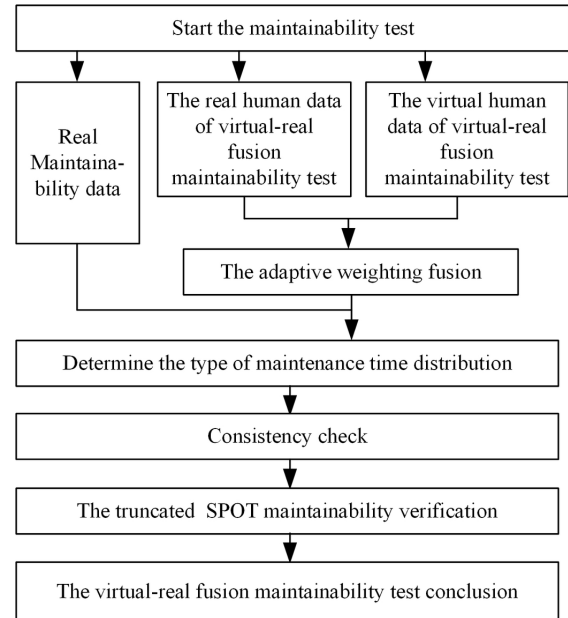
Start the maintainability test

Real Maintainability data

The real human data of virtual-real fusion maintainability test

The virtual human data of virtual-real fusion maintainability test

The adaptive weighting fusion

Determine the type of maintenance time distribution

Consistency check

The truncated SPOT maintainability verification

The virtual-real fusion maintainability test conclusion